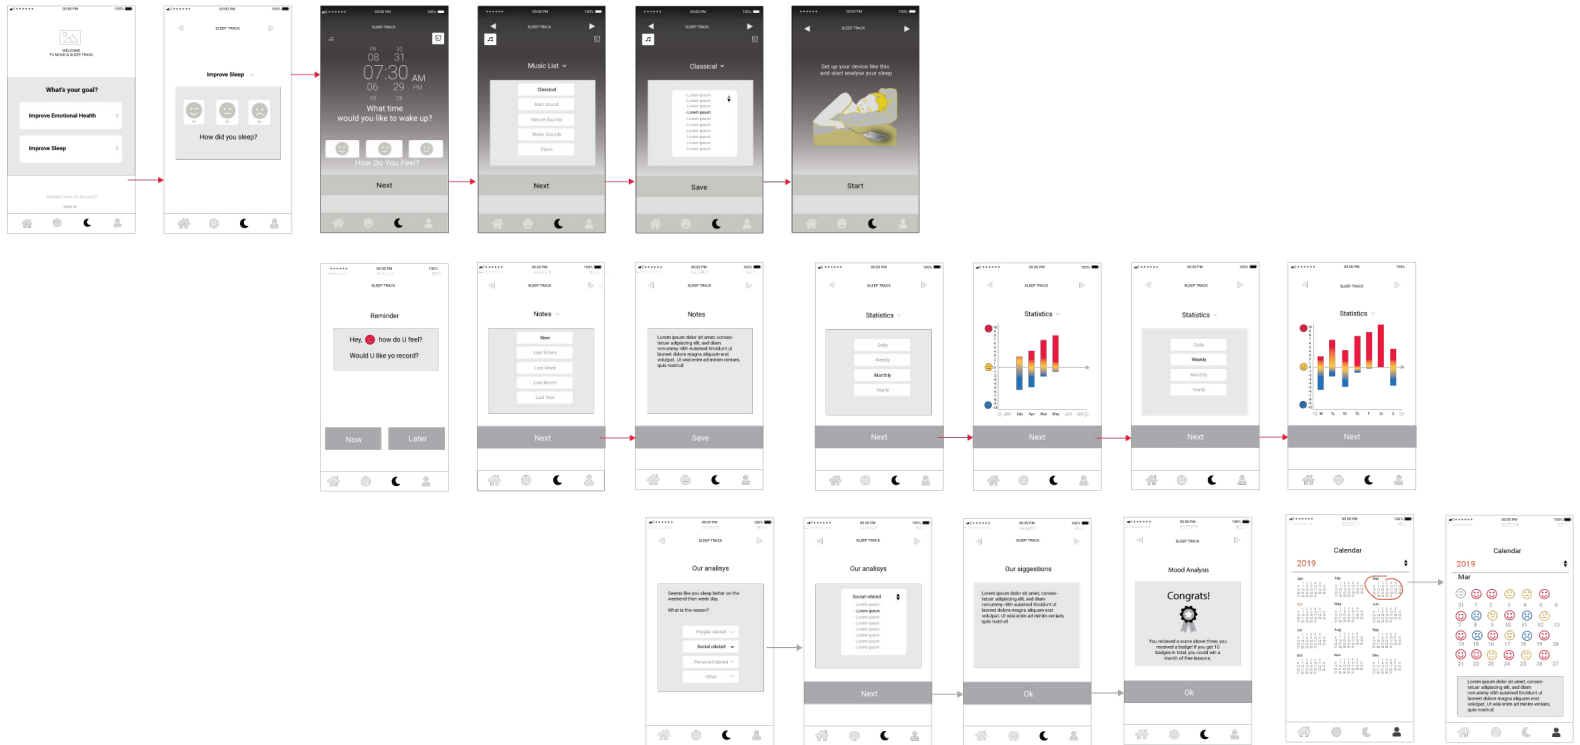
WELCOME TO MOOD & SLEEP TRACK

What's your goal?

Improve Emotional Health

Improve Sleep

Already have an account?

SLEEP TRACK

Improve Sleep

How did you sleep?

SLEEP TRACK

08 31

07:30 AM

06 29 PM

What time would you like to wake up?

How Do You Feel?

Next

SLEEP TRACK

Music List

Classical

Rain Sound

Nature Sounds

Water Sounds

Piano

Next

SLEEP TRACK

Classical

Lorem ipsum

Lorem ipsum

Lorem ipsum

Lorem ipsum

Lorem ipsum

Lorem ipsum

Lorem ipsum

Lorem ipsum

Lorem ipsum

Lorem ipsum

Lorem ipsum

Save

SLEEP TRACK

Set up your device like this and start analyse your sleep

Start

SLEEP TRACK

Reminder

Hey, how do U feel?

Would U like yo record?

Now

Later

SLEEP TRACK

Notes

New

Last Entry

Last Week

Last Month

Last Year

Next

SLEEP TRACK

Notes

Lorem ipsum dolor sit amet, consectetuer adipiscing elit, sed diam nonummy nibh euismod tincidunt ut laoreet dolore magna aliquam erat volutpat. Ut wisi enim ad minim veniam, quis nostrud

Save

SLEEP TRACK

Statistics

Daily

Weekly

Monthly

Yearly

Next

SLEEP TRACK

Statistics

Next

SLEEP TRACK

Statistics

Daily

Weekly

Monthly

Yearly

Next

SLEEP TRACK

Statistics

Next

SLEEP TRACK

Our analisys

Seems like you sleep better on the weekend then week day.

What is the reason?

People related

Social related

Personal related

Other

SLEEP TRACK

Our analisys

Social related

Lorem ipsum

Lorem ipsum

Lorem ipsum

Lorem ipsum

Lorem ipsum

Lorem ipsum

Lorem ipsum

Lorem ipsum

Next

SLEEP TRACK

Our siggestions

Lorem ipsum dolor sit amet, consectetuer adipiscing elit, sed diam nonummy nibh euismod tincidunt ut laoreet dolore magna aliquam erat volutpat. Ut wisi enim ad minim veniam, quis nostrud

Ok

SLEEP TRACK

Mood Analysis

Congrats!

You recieved a score allows three, you received a badge! If you get 10 badges in total, you could win a month of free lessons.

Ok

Calendar

2019

Calendar

2019

Mar

Lorem ipsum dolor sit amet, consectetuer adipiscing elit, sed diam nonummy nibh euismod tincidunt ut laoreet dolore magna aliquam erat volutpat. Ut wisi enim ad minim veniam, quis nostrud